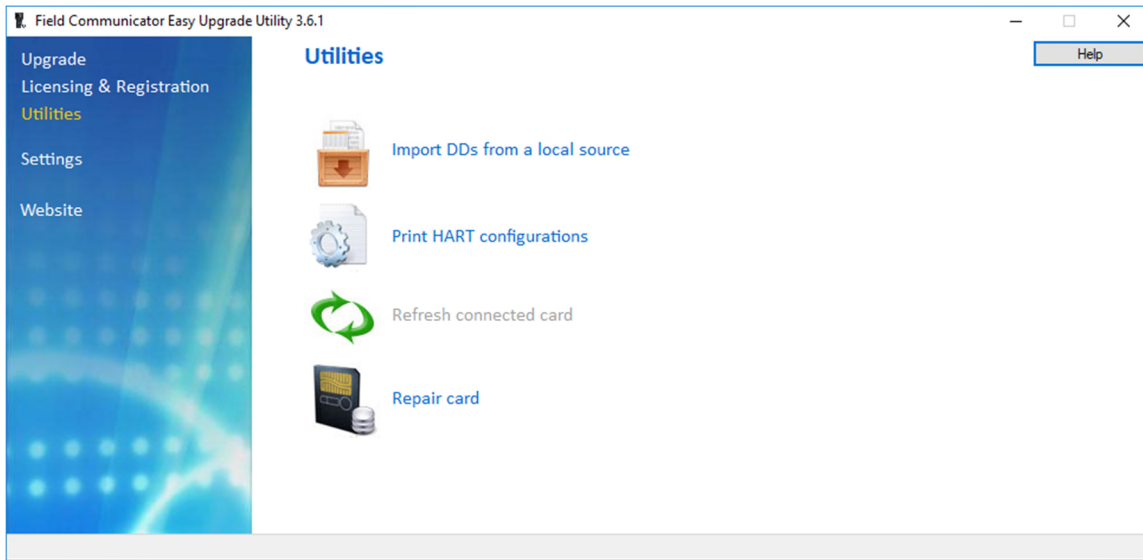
Field Communicator Easy Upgrade Utility 3.6.1

Upgrade
Licensing & Registration
Utilities
Settings
Website

Utilities

Help

Import DDs from a local source

Print HART configurations

Refresh connected card

Repair card